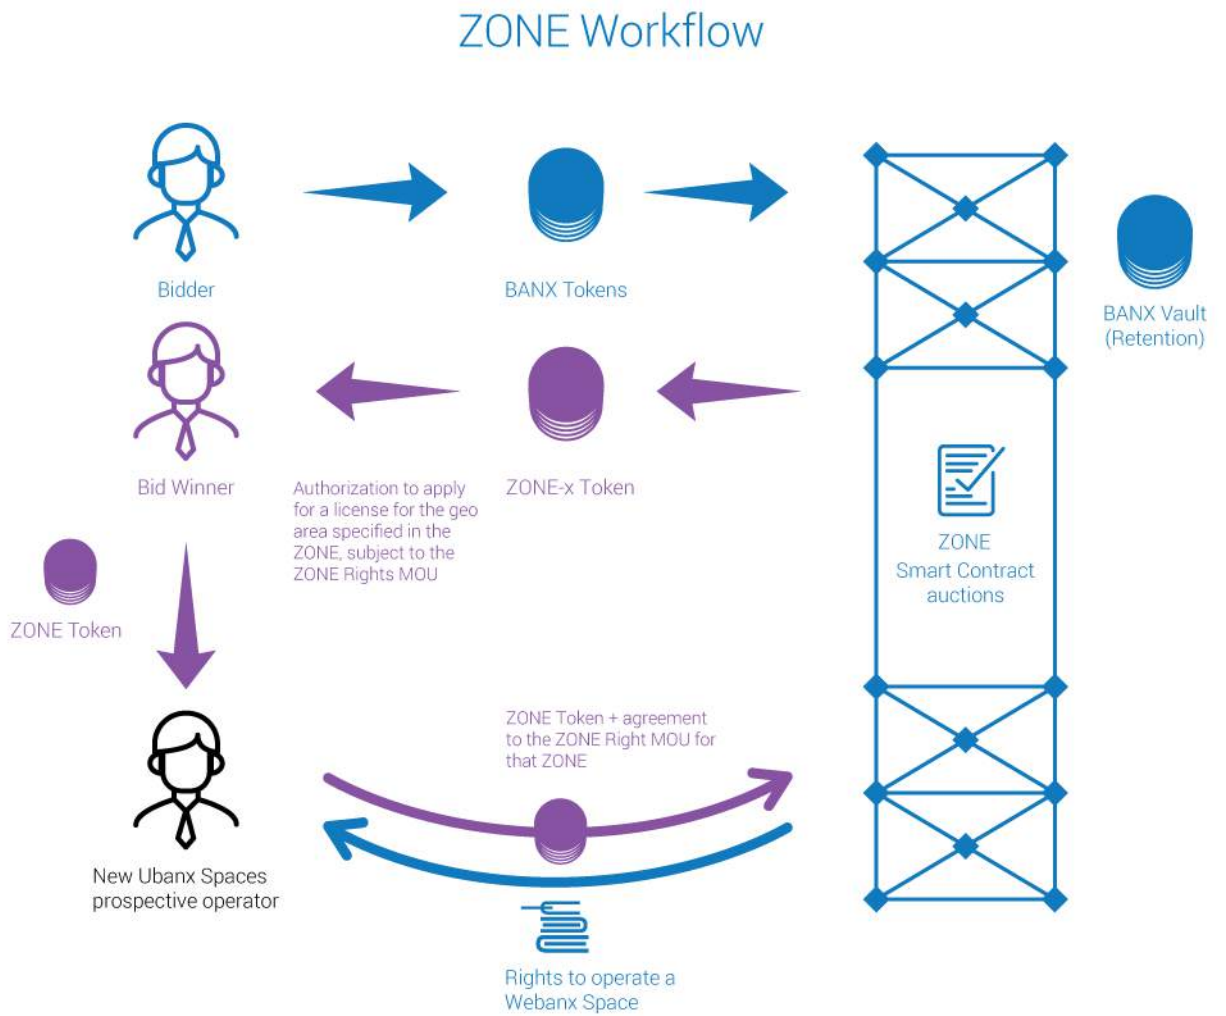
ZONE Workflow

Bidder

BANX Tokens

BANX Vault (Retention)

Bid Winner

Authorization to apply for a license for the geo area specified in the ZONE, subject to the ZONE Rights MOU

ZONE-x Token

ZONE Smart Contract auctions

ZONE Token

ZONE Token + agreement to the ZONE Right MOU for that ZONE

New Ubanx Spaces prospective operator

Rights to operate a Webanx Space